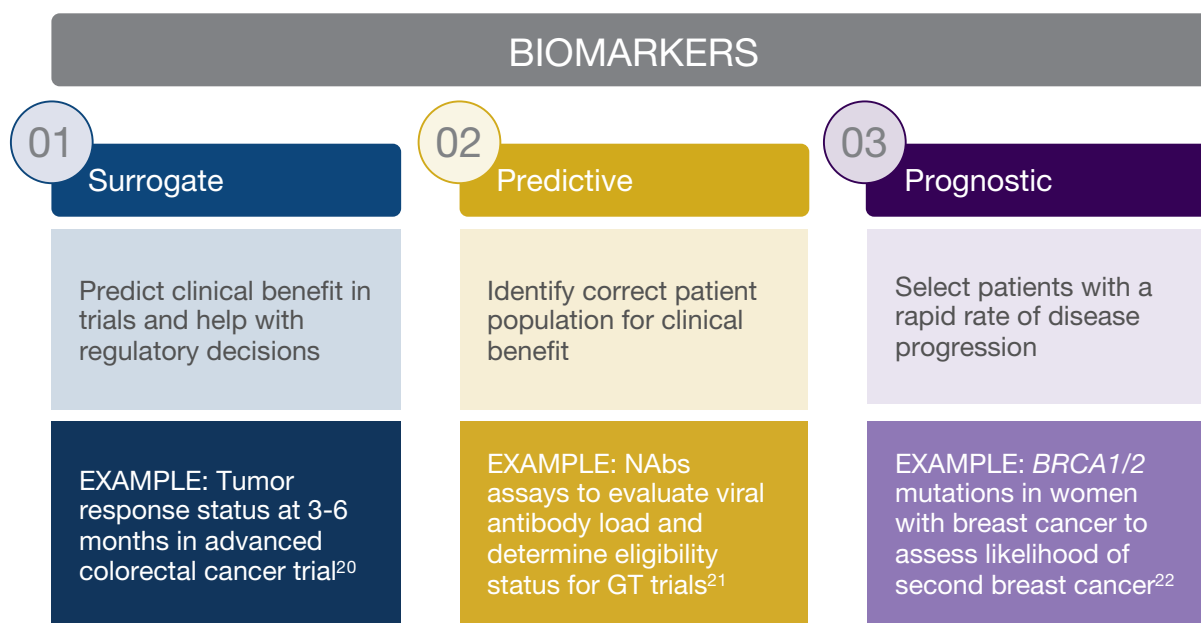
BIOMARKERS

01
Surrogate

Predict clinical benefit in trials and help with regulatory decisions

EXAMPLE: Tumor response status at 3-6 months in advanced colorectal cancer trial$^{20}$

02
Predictive

Identify correct patient population for clinical benefit

EXAMPLE: NAbs assays to evaluate viral antibody load and determine eligibility status for GT trials$^{21}$

03
Prognostic

Select patients with a rapid rate of disease progression

EXAMPLE: BRCA1/2 mutations in women with breast cancer to assess likelihood of second breast cancer$^{22}$